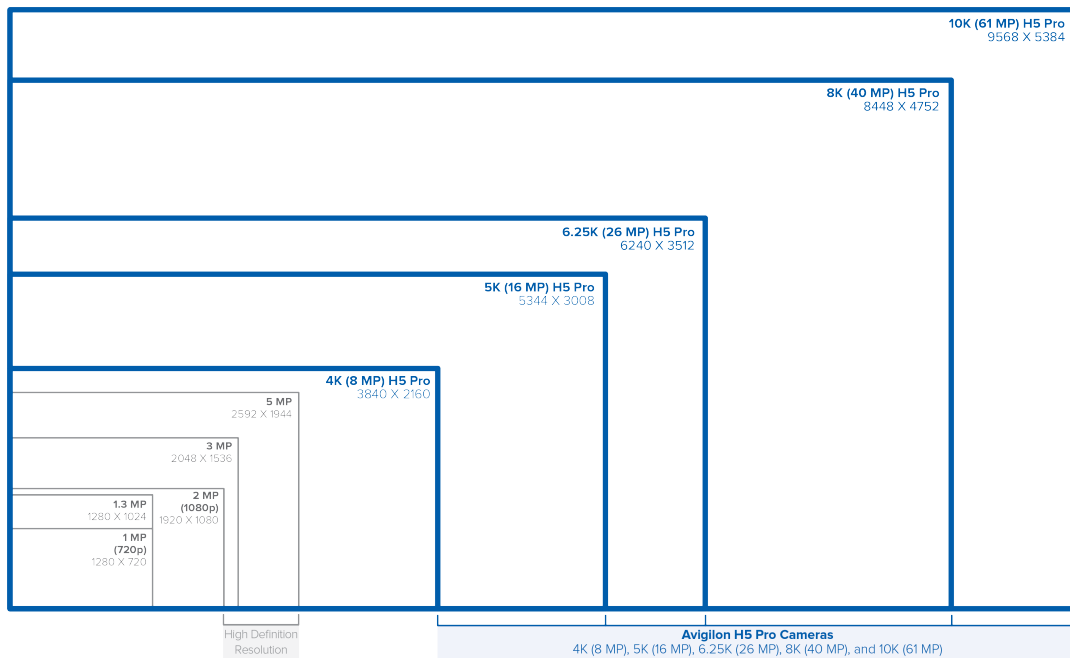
10K (61 MP) H5 Pro
9568 X 5384

8K (40 MP) H5 Pro
8448 X 4752

6.25K (26 MP) H5 Pro
6240 X 3512

5K (16 MP) H5 Pro
5344 X 3008

4K (8 MP) H5 Pro
3840 X 2160

5 MP
2592 X 1944

3 MP
2048 X 1536

1.3 MP
1280 X 1024

2 MP
(1080p)
1920 X 1080

1 MP
(720p)
1280 X 720

High Definition
Resolution

Avigilon H5 Pro Cameras
4K (8 MP), 5K (16 MP), 6.25K (26 MP), 8K (40 MP), and 10K (61 MP)